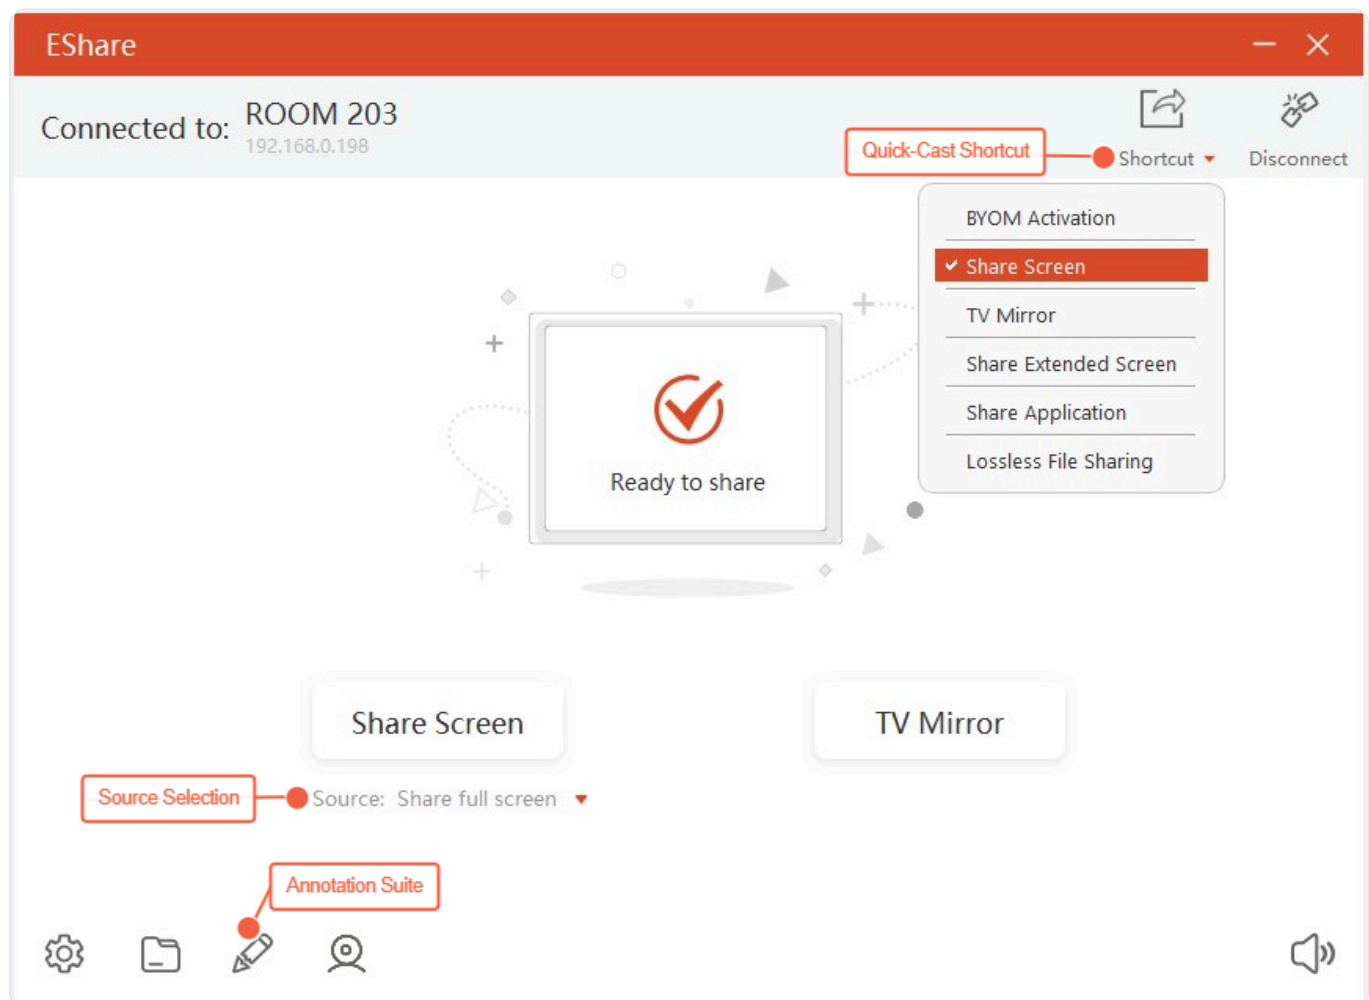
EShare

Connected to: ROOM 203
192.168.0.198

Quick-Cast Shortcut
Shortcut
Disconnect

BYOM Activation
✔ Share Screen
TV Mirror
Share Extended Screen
Share Application
Lossless File Sharing

Ready to share

Share Screen
TV Mirror

Source Selection
Source: Share full screen

Annotation Suite